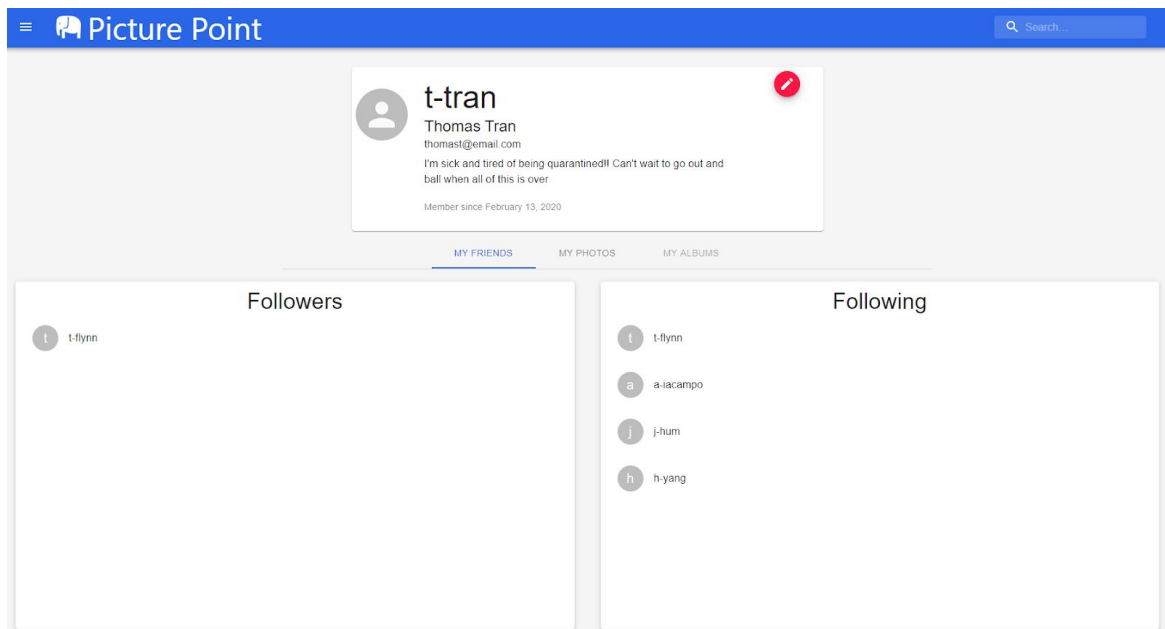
Picture Point

Search...

t-tran
Thomas Tran
thomast@email.com
I'm sick and tired of being quarantined!! Can't wait to go out and ball when all of this is over

Member since February 13, 2020

MY FRIENDS
MY PHOTOS
MY ALBUMS

Followers

t
t-flynn

Following

t
t-flynn

a
a-iacampo

j
j-hum

h
h-yang